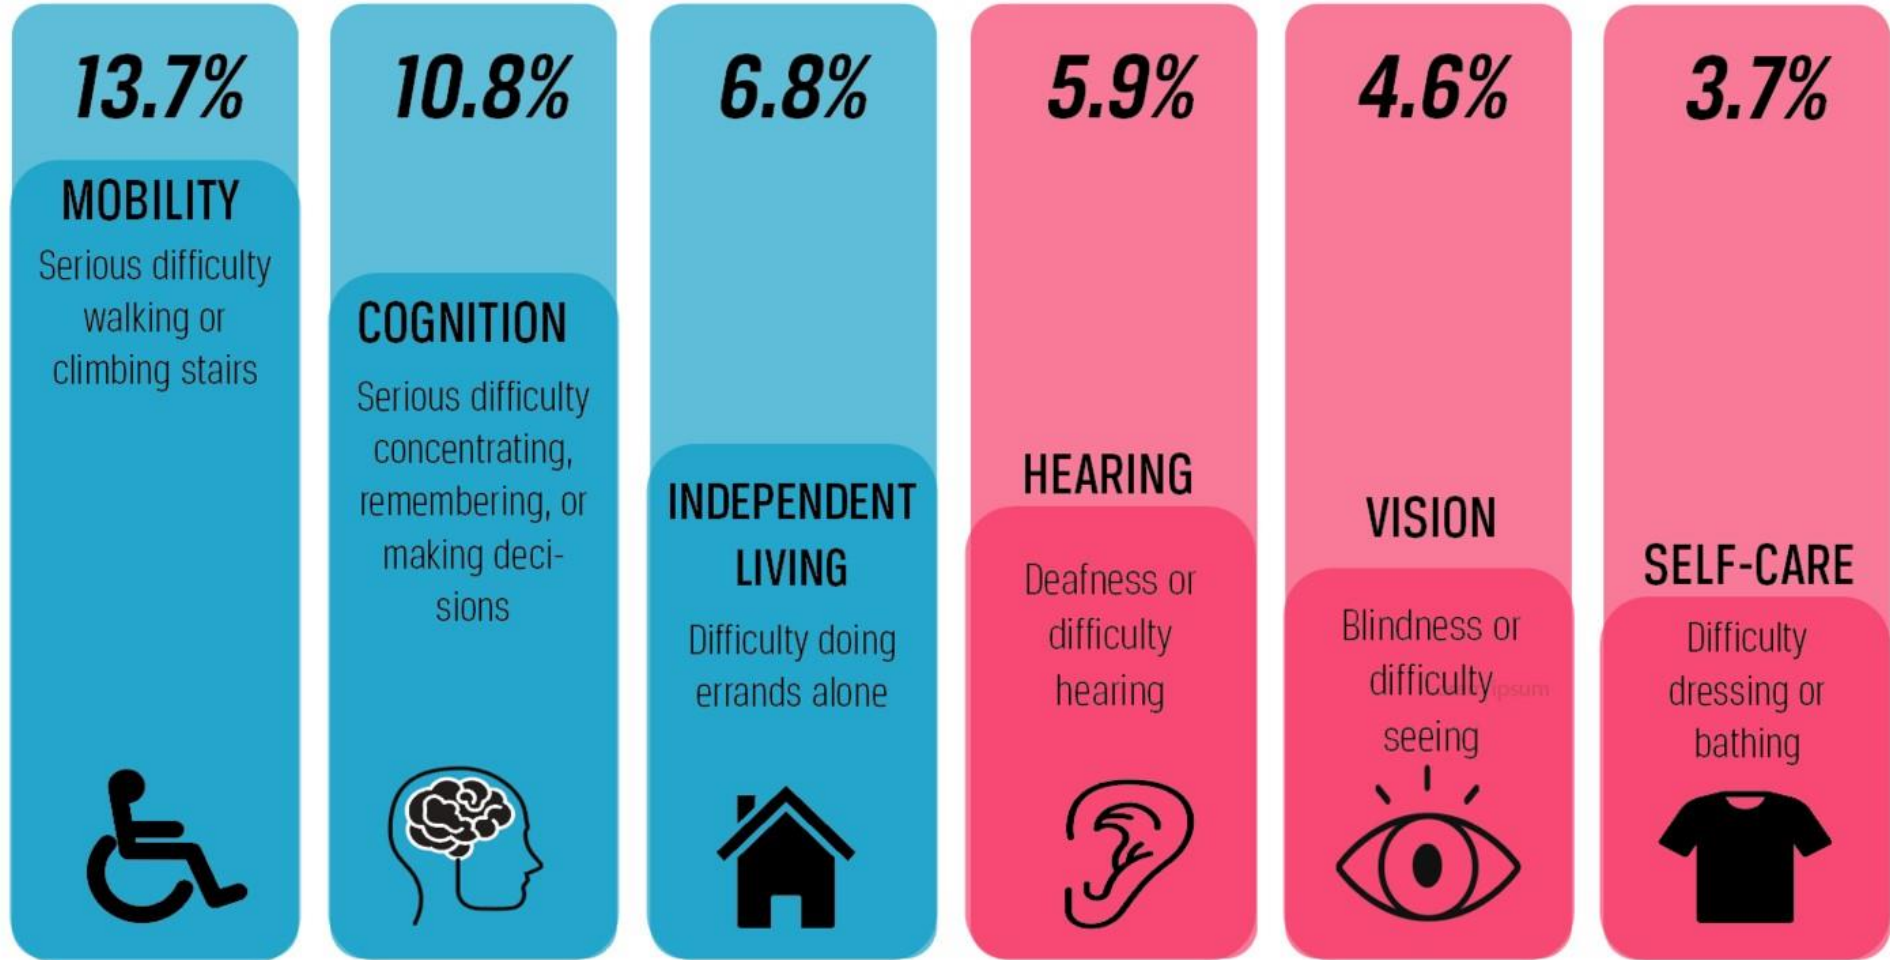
13.7%

MOBILITY

Serious difficulty walking or climbing stairs

10.8%

COGNITION

Serious difficulty concentrating, remembering, or making decisions

6.8%

INDEPENDENT LIVING

Difficulty doing errands alone

5.9%

HEARING

Deafness or difficulty hearing

4.6%

VISION

Blindness or difficulty seeing

ipsum

3.7%

SELF-CARE

Difficulty dressing or bathing